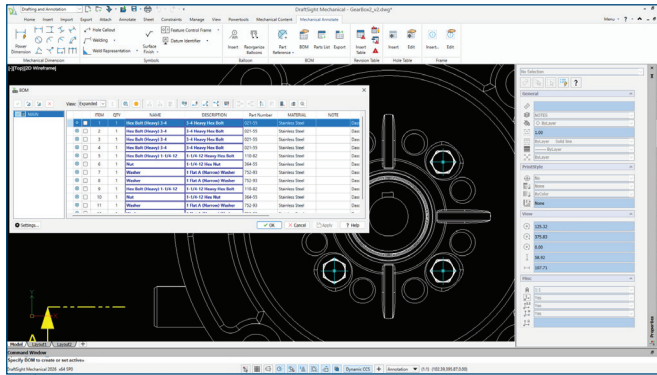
Drafting and Annotation

DraftSight Mechanical - GearBox2_v2.dwg*

Home Insert Import Export Attach Annotate Sheet Constraints Manage View Powertools Mechanical Content Mechanical Annotate

Menu

Hole Callout
Welding
Weld Representation
Surface Finish
Feature Control Frame
Datum Identifier

Power Dimension

Mechanical Dimension

Symbols

Insert Reorganize Balloons

Balloon

Part Reference

BOM Parts List Export

BOM

Insert Table

Revision Table

Insert Edit

Hole Table

Insert Edit

Frame

[-][Top][2D Wireframe]

BOM

BOM1

View: Expanded

| | ITEM | QTY | NAME | DESCRIPTION | Part Number | MATERIAL | NOTE | |
|---|---|---|---|---|---|---|---|---|
| | 1 | 1 | Hex Bolt (Heavy) 3-4 | 3-4 Heavy Hex Bolt | 021-55 | Stainless Steel | | Desc |
| | 2 | 1 | Hex Bolt (Heavy) 3-4 | 3-4 Heavy Hex Bolt | 021-55 | Stainless Steel | | Desc |
| | 3 | 1 | Hex Bolt (Heavy) 3-4 | 3-4 Heavy Hex Bolt | 021-55 | Stainless Steel | | Desc |
| | 4 | 1 | Hex Bolt (Heavy) 3-4 | 3-4 Heavy Hex Bolt | 021-55 | Stainless Steel | | Desc |
| | 5 | 1 | Hex Bolt (Heavy) 1-1/4-12 | 1-1/4-12 Heavy Hex Bolt | 115-82 | Stainless Steel | | Desc |
| | 6 | 1 | Nut | 1-1/4-12 Hex Nut | 364-55 | Stainless Steel | | Desc |
| | 7 | 1 | Washer | 1 Flat A (Narrow) Washer | 752-83 | Stainless Steel | | Desc |
| | 8 | 1 | Washer | 1 Flat A (Narrow) Washer | 752-83 | Stainless Steel | | Desc |
| | 9 | 1 | Hex Bolt (Heavy) 1-1/4-12 | 1-1/4-12 Heavy Hex Bolt | 115-82 | Stainless Steel | | Desc |
| | 10 | 1 | Nut | 1-1/4-12 Hex Nut | 364-55 | Stainless Steel | | Desc |
| | 11 | 1 | Washer | 1 Flat A (Narrow) Washer | 752-83 | Stainless Steel | | Desc |

Settings...

OK Cancel Apply Help

No Selection

General

ByLayer

ByLayer

1.00

ByLayer Solid line

ByLayer

ByLayer

PrintStyle

No

None

ByColor

None

View

125.22

375.83

0.00

38.92

107.71

Misc

Yes

Yes

Yes

Properties

Model Layout1 Layout2

Command Window

Specify BOM to create or edit active»

DraftSight Mechanical 2020 x64 SP0

Dynamic CCS Annotation (1:1) (102.39,595.87,0.00)